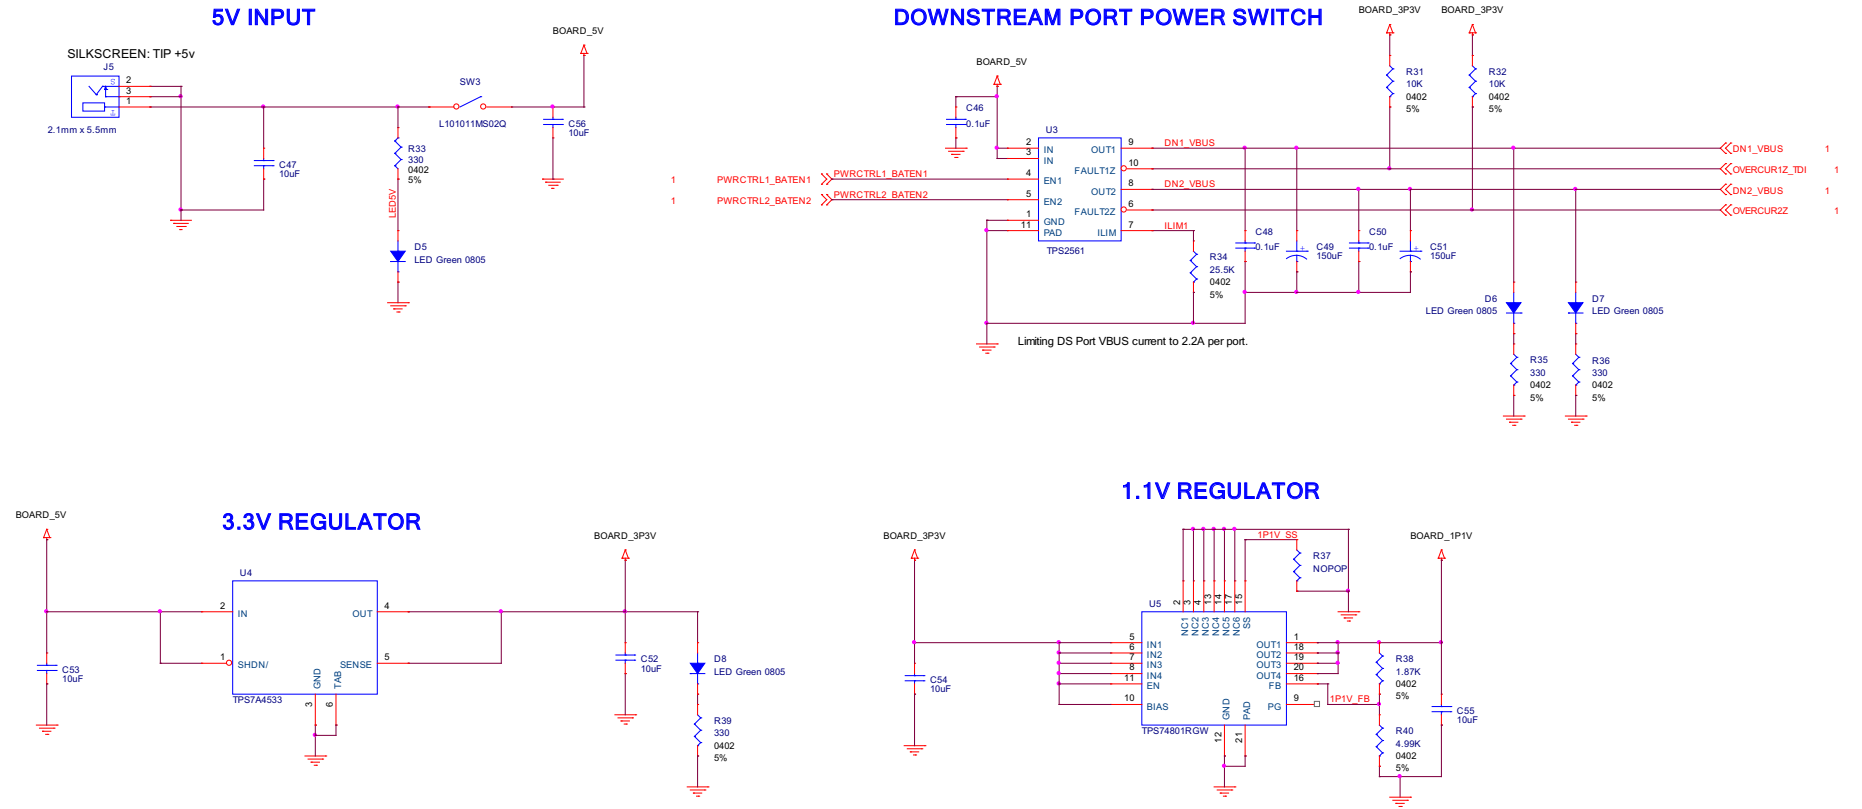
5V INPUT

SILKSCREEN: TIP +5v

J5

2
3
1

2.1mm x 5.5mm

BOARD_5V

SW3

L101011MS02Q

C56
10uF

C47
10uF

R33
330
0402
5%

LED5V

D5
LED Green 0805

DOWNSTREAM PORT POWER SWITCH

BOARD_3P3V
BOARD_3P3V

BOARD_5V

C46
0.1uF

U3

R31
10K
0402
5%

R32
10K
0402
5%

2 IN
3 IN
4 EN1
5 EN2
1 GND
11 PAD

OUT1 9
FAULT1Z 10
OUT2 8
FAULT2Z 6
ILIM 7

TPS2561

DN1_VBUS
DN2_VBUS
ILIM1

1 PWRCTRL1_BATEN1
1 PWRCTRL2_BATEN2

PWRCTRL1_BATEN1
PWRCTRL2_BATEN2

C48
0.1uF

C49
150uF

C50
0.1uF

C51
150uF

R34
25.5K
0402
5%

D6
LED Green 0805

D7
LED Green 0805

R35
330
0402
5%

R36
330
0402
5%

DN1_VBUS 1
OVERCUR1Z_TDI 1
DN2_VBUS 1
OVERCUR2Z 1

Limiting DS Port VBUS current to 2.2A per port.

3.3V REGULATOR

BOARD_5V

U4

2 IN
1 SHDN/
OUT 4
SENSE 5
GND 3
TAB 6

TPS7A4533

BOARD_3P3V

C52
10uF

D8
LED Green 0805

R39
330
0402
5%

1.1V REGULATOR

BOARD_3P3V

C54
10uF

1P1V_SS

R37
NOPOP

U5

NC1 2
NC2 3
NC3 4
NC4 13
NC5 14
NC6 17
SS 15

5 IN1
6 IN2
7 IN3
8 IN4
11 EN
10 BIAS

OUT1 1
OUT2 18
OUT3 19
OUT4 20
FB 16
PG 9

GND 12
PAD 21

TPS74801RGW

1P1V_FB

BOARD_1P1V

R38
1.87K
0402
5%

R40
4.99K
0402
5%

C55
10uF